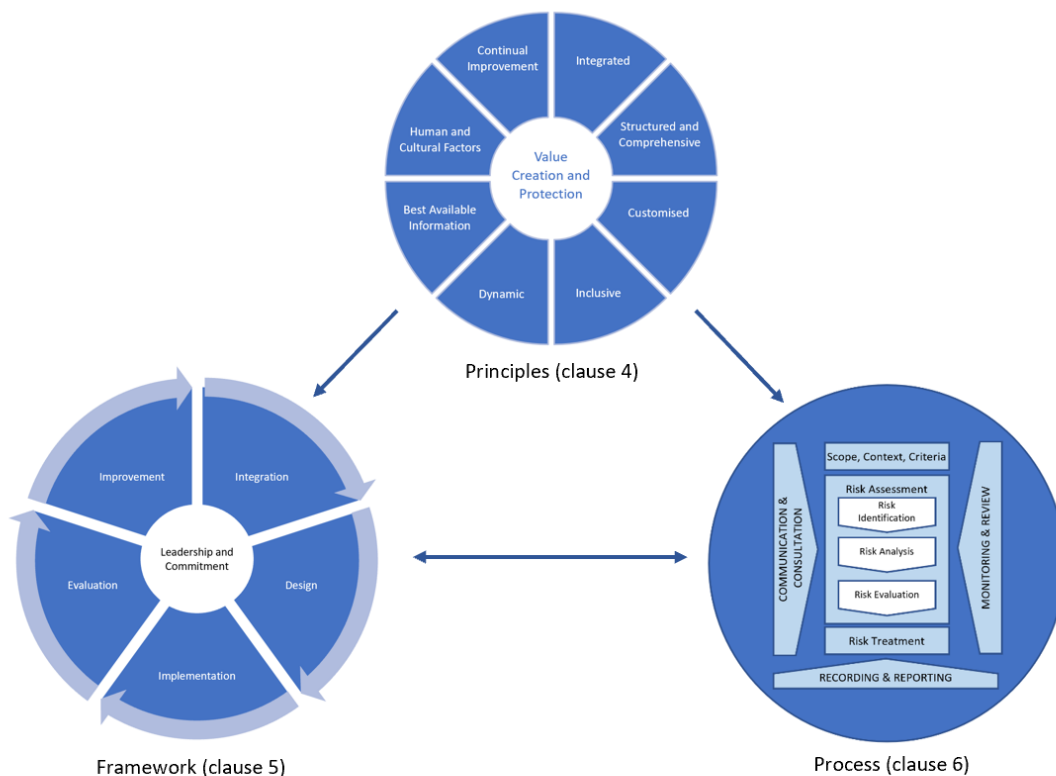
Continual Improvement

Integrated

Structured and Comprehensive

Customised

Inclusive

Dynamic

Best Available Information

Human and Cultural Factors

Value Creation and Protection

Principles (clause 4)

Improvement

Integration

Design

Implementation

Evaluation

Leadership and Commitment

Framework (clause 5)

Scope, Context, Criteria

Risk Assessment

Risk Identification

Risk Analysis

Risk Evaluation

Risk Treatment

COMMUNICATION & CONSULTATION

MONITORING & REVIEW

RECORDING & REPORTING

Process (clause 6)